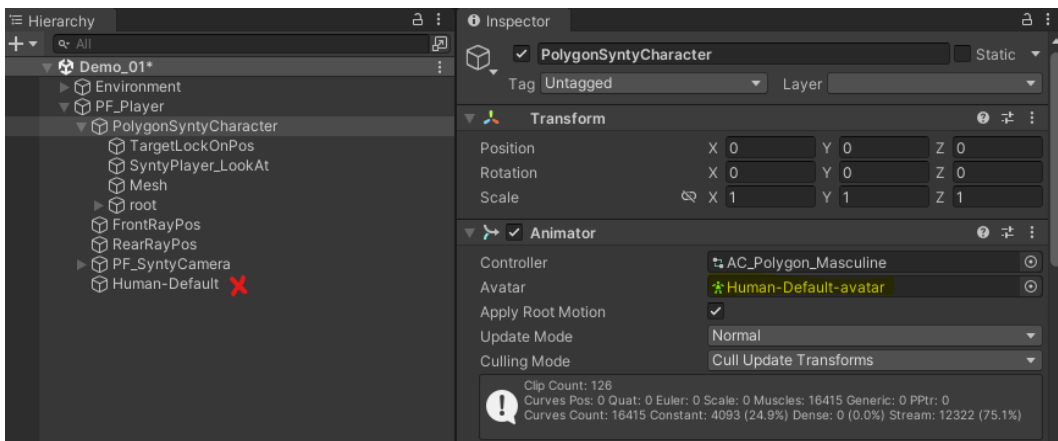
Hierarchy
All
Demo_01*
Environment
PF_Player
PolygonSyntyCharacter
TargetLockOnPos
SyntyPlayer_LookAt
Mesh
root
FrontRayPos
RearRayPos
PF_SyntyCamera
Human-Default

Inspector
PolygonSyntyCharacter
Static
Tag Untagged
Layer

Transform
Position X 0 Y 0 Z 0
Rotation X 0 Y 0 Z 0
Scale X 1 Y 1 Z 1

Animator
Controller AC_Polygon_Masculine
Avatar Human-Default-avatar
Apply Root Motion
Update Mode Normal
Culling Mode Cull Update Transforms

Clip Count: 126
Curves Pos: 0 Quat: 0 Euler: 0 Scale: 0 Muscles: 16415 Generic: 0 PPtr: 0
Curves Count: 16415 Constant: 4093 (24.9%) Dense: 0 (0.0%) Stream: 12322 (75.1%)